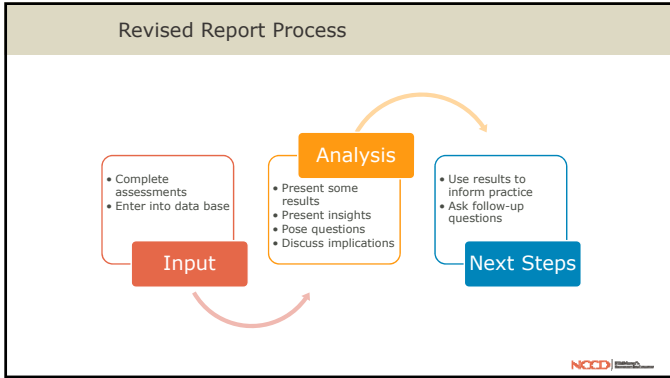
Revised Report Process

• Complete assessments
• Enter into data base

Input

Analysis

• Present some results
• Present insights
• Pose questions
• Discuss implications

• Use results to inform practice
• Ask follow-up questions

Next Steps

NCCD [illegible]